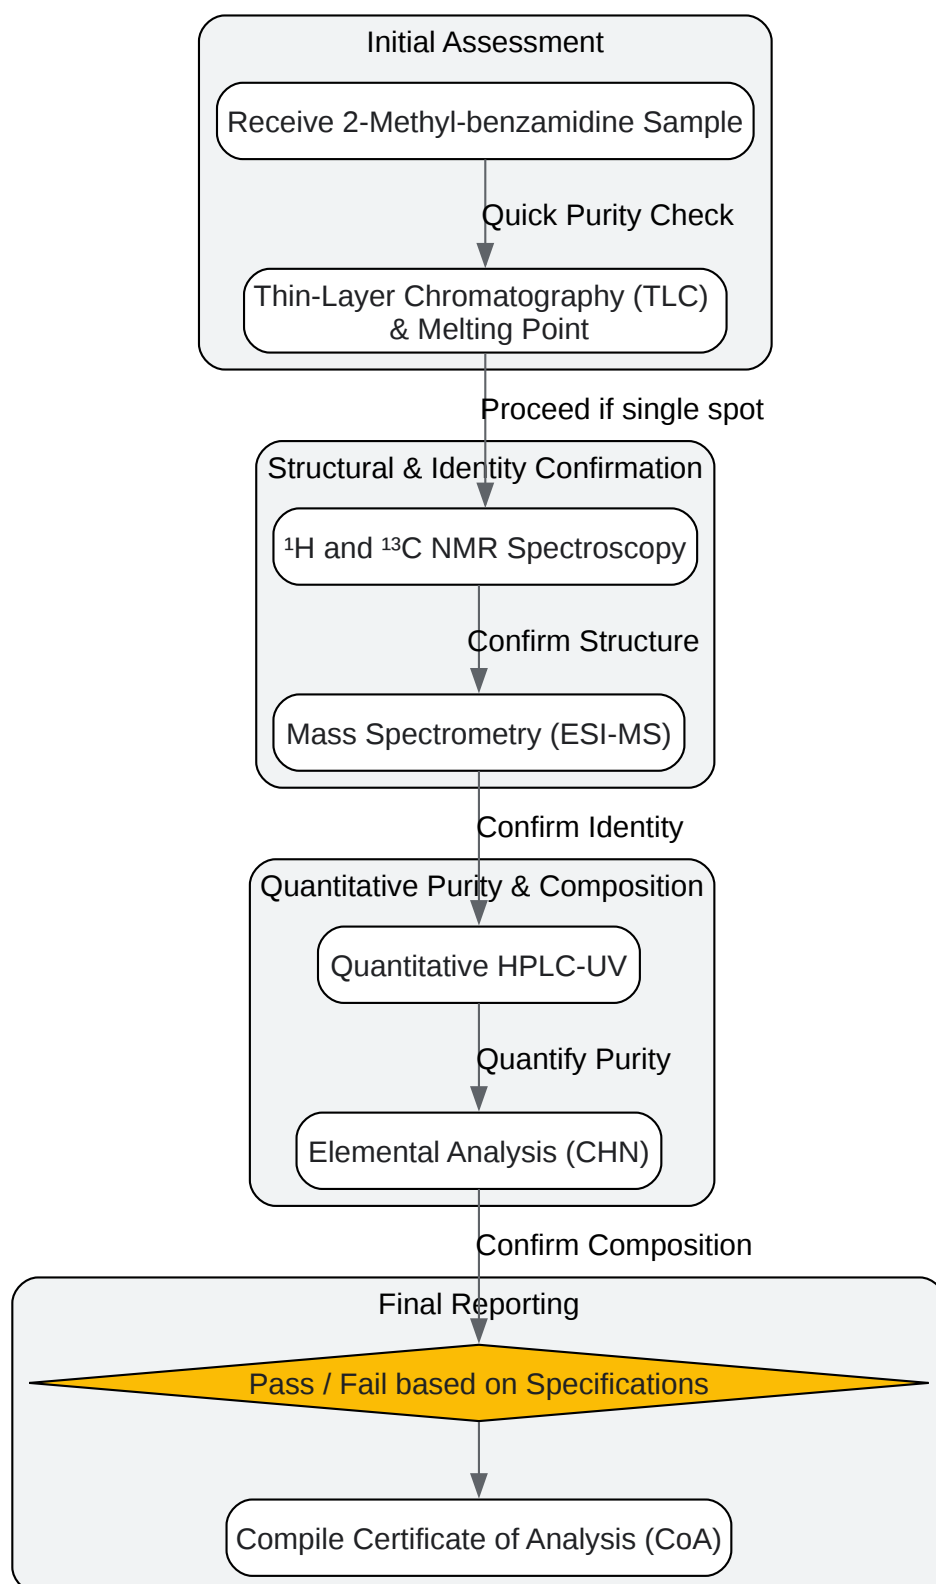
Initial Assessment

Receive 2-Methyl-benzamidine Sample

Quick Purity Check

Thin-Layer Chromatography (TLC) & Melting Point

Proceed if single spot

Structural & Identity Confirmation

$^{1}H$ and $^{13}C$ NMR Spectroscopy

Confirm Structure

Mass Spectrometry (ESI-MS)

Confirm Identity

Quantitative Purity & Composition

Quantitative HPLC-UV

Quantify Purity

Elemental Analysis (CHN)

Confirm Composition

Final Reporting

Pass / Fail based on Specifications

Compile Certificate of Analysis (CoA)